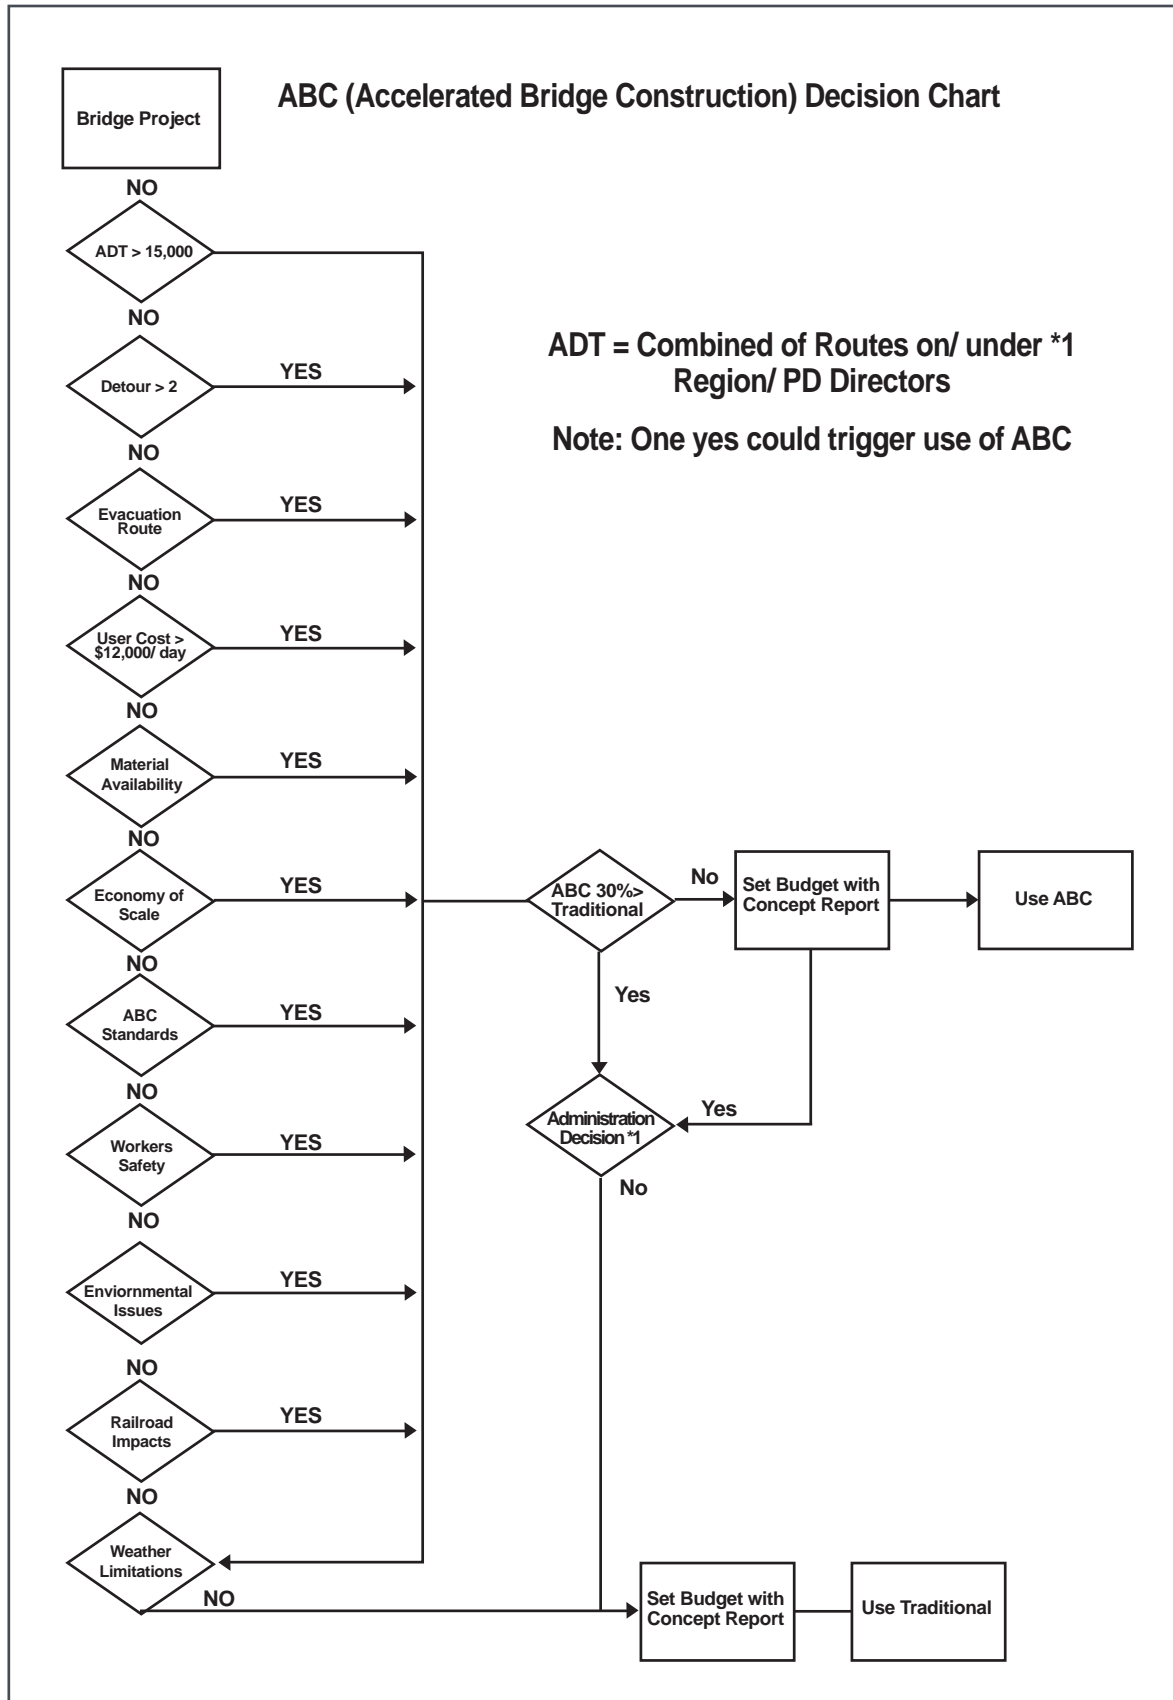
ABC (Accelerated Bridge Construction) Decision Chart

Bridge Project

NO

ADT > 15,000

NO

Detour > 2

YES

NO

Evacuation Route

YES

NO

User Cost > \$12,000/ day

YES

NO

Material Availability

YES

NO

Economy of Scale

YES

NO

ABC Standards

YES

NO

Workers Safety

YES

NO

Enviornmental Issues

YES

NO

Railroad Impacts

YES

NO

Weather Limitations

NO

ADT = Combined of Routes on/ under *1
Region/ PD Directors

Note: One yes could trigger use of ABC

ABC 30%> Traditional

No

Set Budget with Concept Report

Use ABC

Yes

Administration Decision *1

Yes

No

Set Budget with Concept Report

Use Traditional